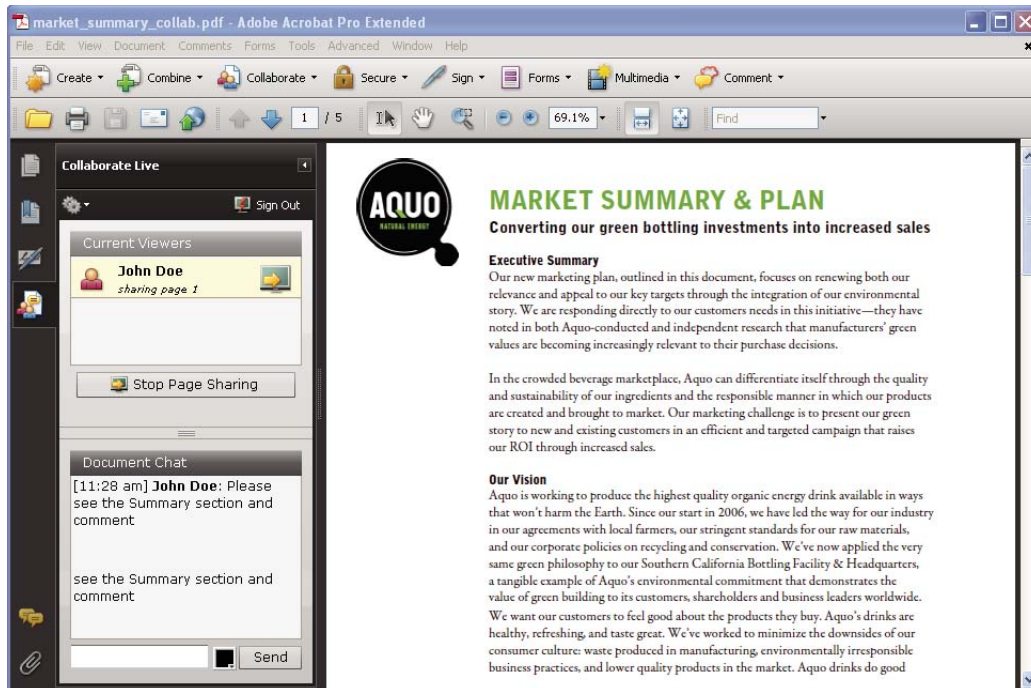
market_summary_collab.pdf - Adobe Acrobat Pro Extended

File Edit View Document Comments Forms Tools Advanced Window Help

Create Combine Collaborate Secure Sign Forms Multimedia Comment

1 / 5 69.1% Find

Collaborate Live

Sign Out

Current Viewers

John Doe
sharing page 1

Stop Page Sharing

Document Chat

[11:28 am] **John Doe**: Please see the Summary section and comment

see the Summary section and comment

Send

AQUO
NATURAL ENERGY

MARKET SUMMARY & PLAN

Converting our green bottling investments into increased sales

Executive Summary
Our new marketing plan, outlined in this document, focuses on renewing both our relevance and appeal to our key targets through the integration of our environmental story. We are responding directly to our customers needs in this initiative—they have noted in both Aquo-conducted and independent research that manufacturers' green values are becoming increasingly relevant to their purchase decisions.

In the crowded beverage marketplace, Aquo can differentiate itself through the quality and sustainability of our ingredients and the responsible manner in which our products are created and brought to market. Our marketing challenge is to present our green story to new and existing customers in an efficient and targeted campaign that raises our ROI through increased sales.

Our Vision
Aquo is working to produce the highest quality organic energy drink available in ways that won't harm the Earth. Since our start in 2006, we have led the way for our industry in our agreements with local farmers, our stringent standards for our raw materials, and our corporate policies on recycling and conservation. We've now applied the very same green philosophy to our Southern California Bottling Facility & Headquarters, a tangible example of Aquo's environmental commitment that demonstrates the value of green building to its customers, shareholders and business leaders worldwide.
We want our customers to feel good about the products they buy. Aquo's drinks are healthy, refreshing, and taste great. We've worked to minimize the downsides of our consumer culture: waste produced in manufacturing, environmentally irresponsible business practices, and lower quality products in the market. Aquo drinks do good